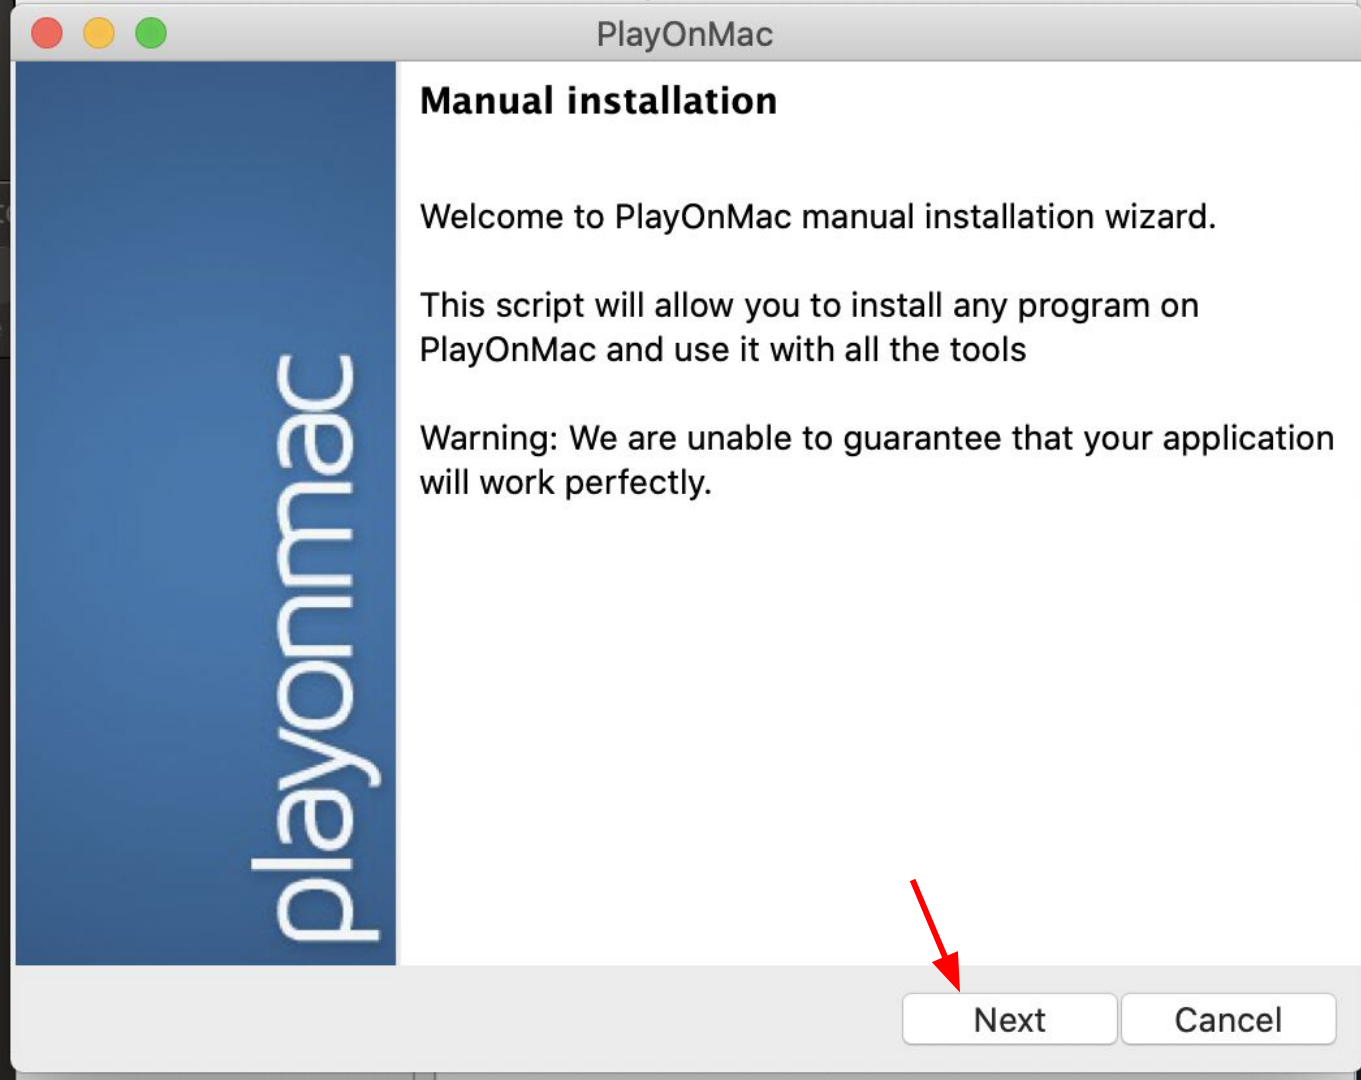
PlayOnMac

playonmac

Manual installation

Welcome to PlayOnMac manual installation wizard.

This script will allow you to install any program on PlayOnMac and use it with all the tools

Warning: We are unable to guarantee that your application will work perfectly.

Next

Cancel